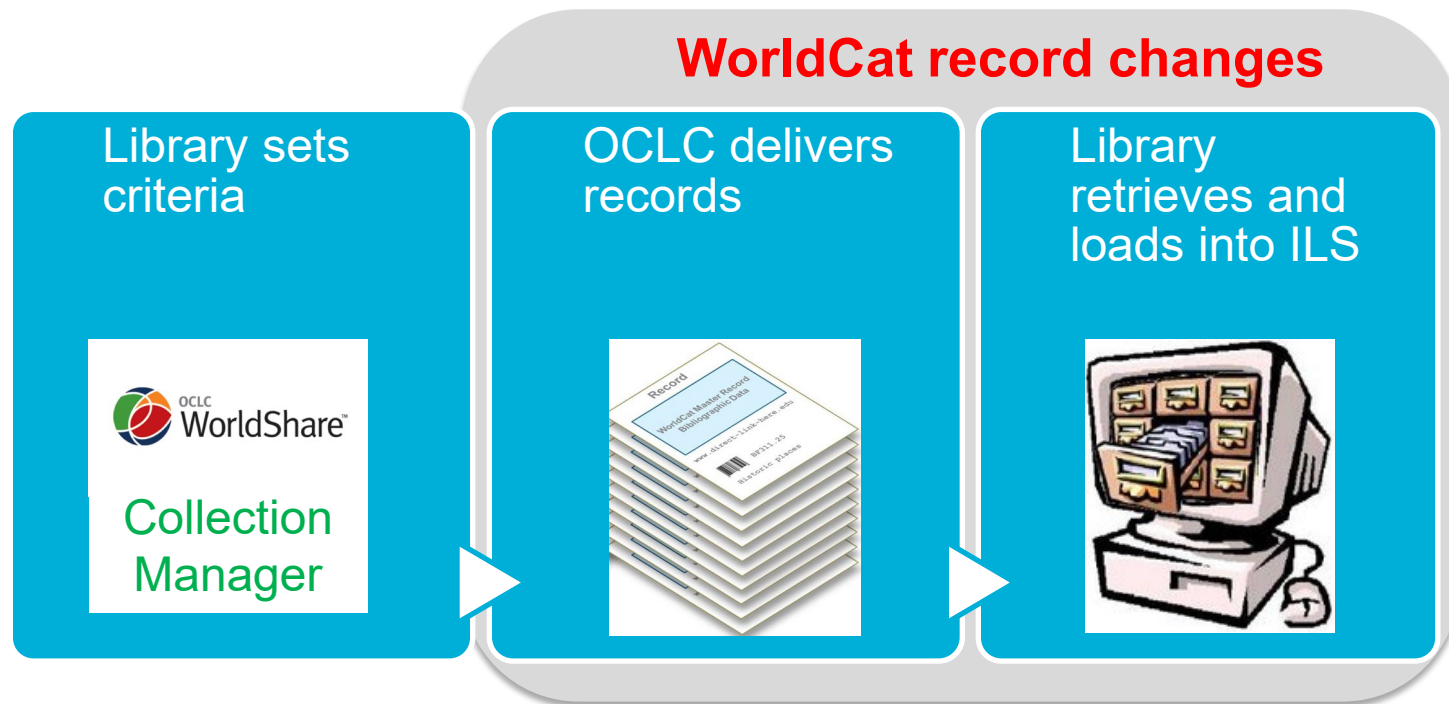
WorldCat record changes

Library sets criteria

OCLC WorldShare™

Collection Manager

OCLC delivers records

Record

WorldCat Master Record Bibliographic Data

www.direct-link-here.edu

BF311.25

Historic places

Library retrieves and loads into ILS